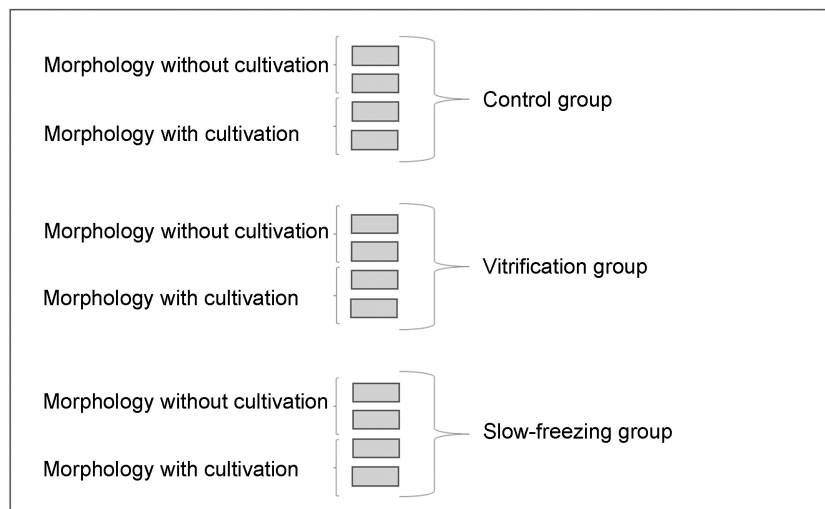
Morphology without cultivation

Morphology with cultivation

Control group

Morphology without cultivation

Morphology with cultivation

Vitrification group

Morphology without cultivation

Morphology with cultivation

Slow-freezing group